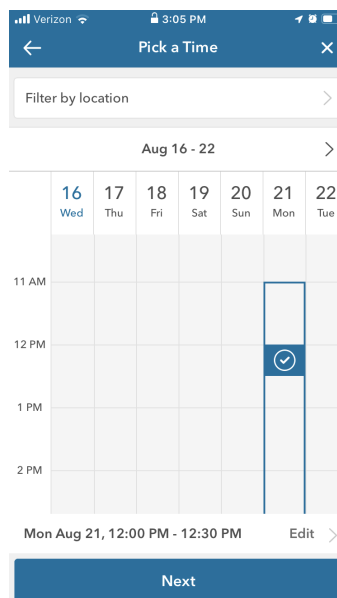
Verizon 3:05 PM

Pick a Time

Filter by location

Aug 16 - 22

| 16 Wed | 17 Thu | 18 Fri | 19 Sat | 20 Sun | 21 Mon | 22 Tue |
|---|---|---|---|---|---|---|

11 AM

12 PM

1 PM

2 PM

Mon Aug 21, 12:00 PM - 12:30 PM Edit

Next